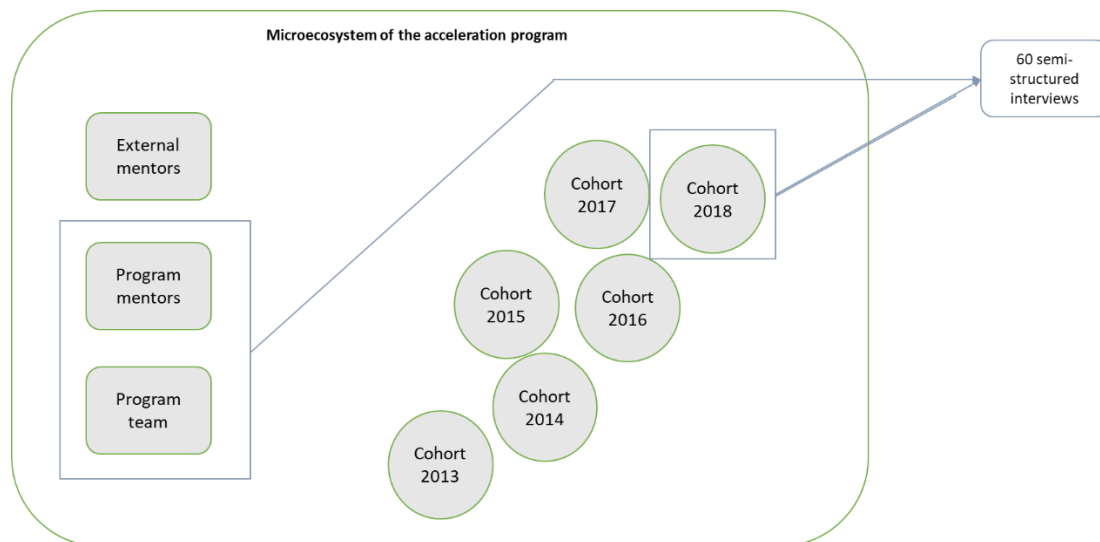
Microecosystem of the acceleration program

60 semi-structured interviews

External mentors

Program mentors

Program team

Cohort 2017

Cohort 2018

Cohort 2015

Cohort 2016

Cohort 2014

Cohort 2013